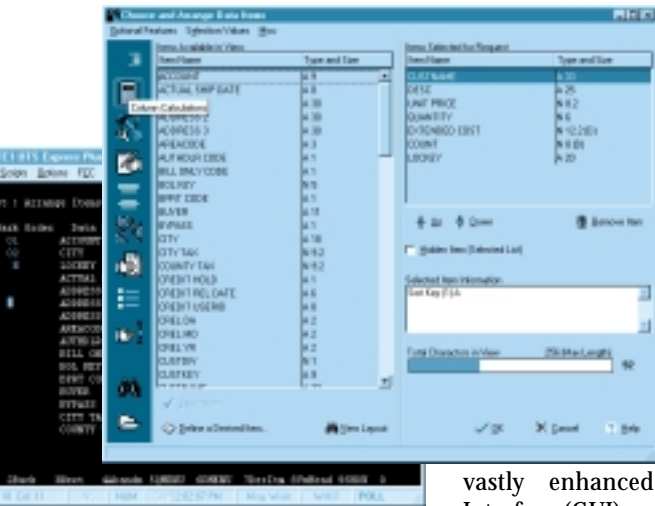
Choose and Arrange Data Items

Optional Features Selection Values Help

Items Available in View

| Item Name | Type and Size |
|---|---|
| ACCOUNT | A 8 |
| ACTUAL SHIP DATE | A 8 |
| ADDRESS 1 | A 30 |
| ADDRESS 2 | A 30 |
| ADDRESS 3 | A 30 |
| AREACODE | A 3 |
| AUTHOUR CODE | A 1 |
| BILL ONLY CODE | A 1 |
| BOLKEY | N 8 |
| BPRT CODE | A 1 |
| BUYER | A 10 |
| BYPASS | A 1 |
| CITY | A 18 |
| CITY TAX | N 8.2 |
| COUNTY TAX | N 8.2 |
| CREDIT HOLD | A 1 |
| CREDIT REL DATE | A 6 |
| CREDIT USERID | A 8 |
| CRELDA | A 2 |
| CRELMO | A 2 |
| CRELYR | A 2 |
| CUSTBRY | N 1 |
| CUSTKEY | A 8 |

Column Calculations

Items Selected for Request

| Item Name | Type and Size |
|---|---|
| CUSTNAME | A 30 |
| DESC | A 25 |
| UNIT PRICE | N 8.2 |
| QUANTITY | N 6 |
| EXTENDED COST | N 12.2(E) |
| COUNT | N 8 (E) |
| LOCKEY | A 20 |

Up Down Remove Item

Hidden Item (Selected List)

Selected Item Information

Sort Key (1) A

Total Characters in View 256 Max Length 92

Define a Derived Item... View Layout

OK Cancel Help

vastly enhanced